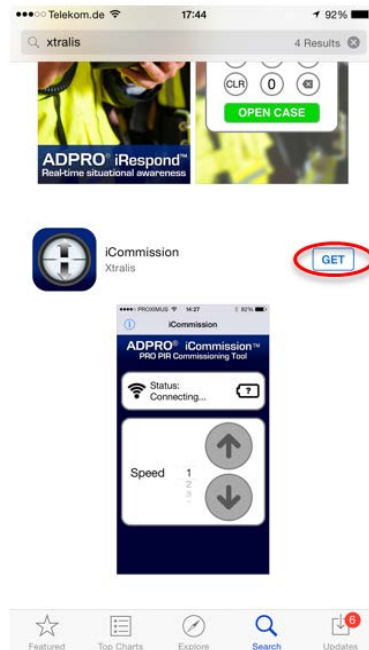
●●●○○ Telekom.de 17:44 92%

xtralis 4 Results

ADPRO® iRespond™
Real-time situational awareness

CLR 0
OPEN CASE

iCommission
Xtralis

GET

●●●●○ PROXIMUS 14:27 82%

iCommission

ADPRO® iCommission™
PRO PIR Commissioning Tool

Status:
Connecting...

?

Speed 1
2
3

Featured Top Charts Explore Search Updates

6